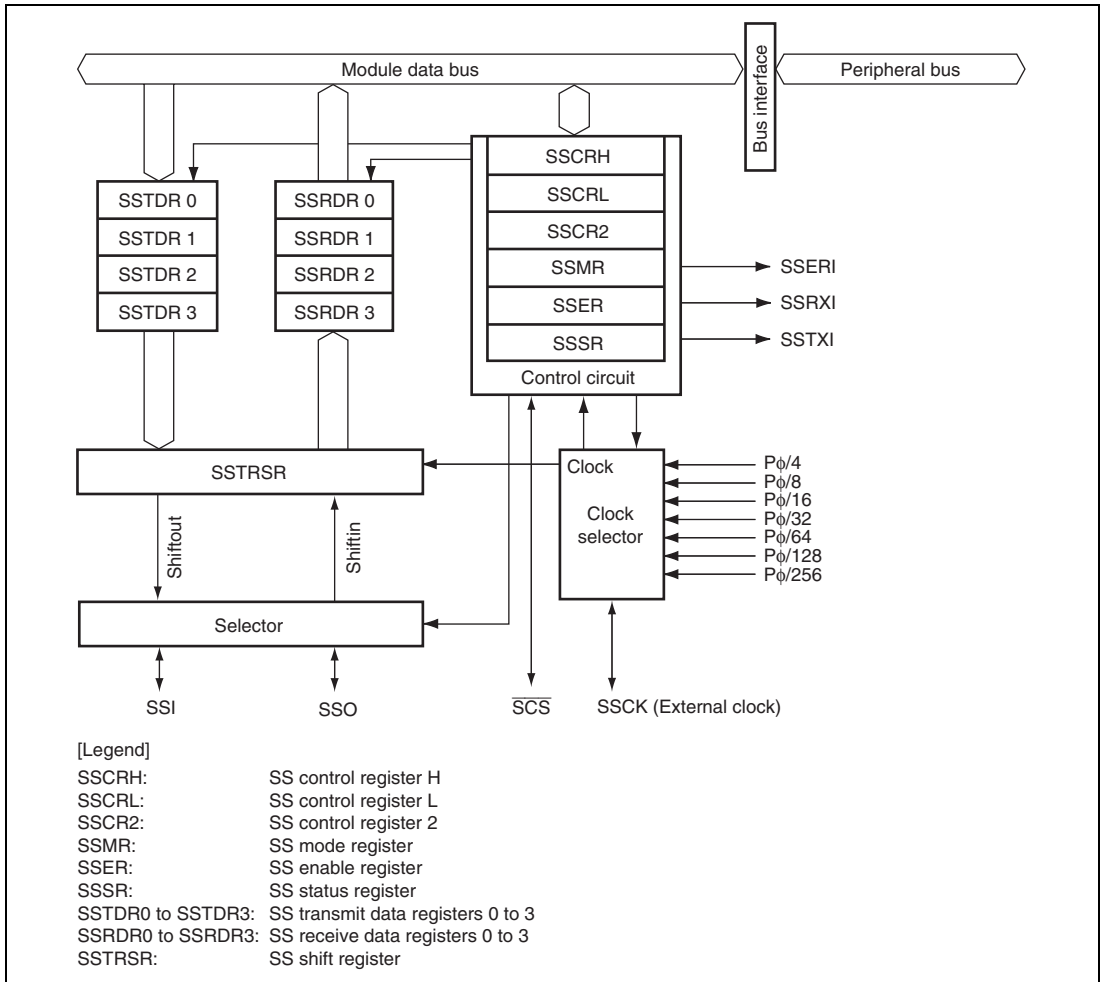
Module data bus

Bus interface

Peripheral bus

SSCRH

SSCRL

SSCR2

SSMR

SSER

SSSR

Control circuit

SSERI

SSRXI

SSTXI

SSTDR 0

SSTDR 1

SSTDR 2

SSTDR 3

SSRDR 0

SSRDR 1

SSRDR 2

SSRDR 3

SSTRSR

Shiftout

Shiftin

Selector

Clock

Clock selector

P$\phi$/4

P$\phi$/8

P$\phi$/16

P$\phi$/32

P$\phi$/64

P$\phi$/128

P$\phi$/256

SSI

SSO

$\overline{SCS}$

SSCK (External clock)

[Legend]

| | |
|---|---|
| SSCRH: | SS control register H |
| SSCRL: | SS control register L |
| SSCR2: | SS control register 2 |
| SSMR: | SS mode register |
| SSER: | SS enable register |
| SSSR: | SS status register |
| SSTDR0 to SSTDR3: | SS transmit data registers 0 to 3 |
| SSRDR0 to SSRDR3: | SS receive data registers 0 to 3 |
| SSTRSR: | SS shift register |